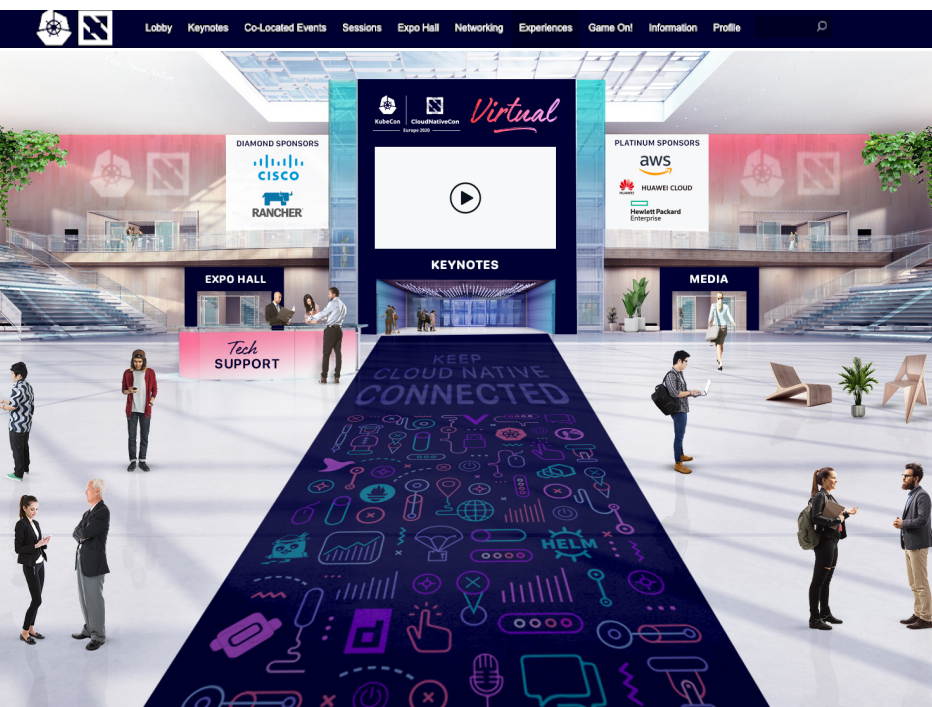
Lobby Keynotes Co-Located Events Sessions Expo Hall Networking Experiences Game On! Information Profile

KubeCon CloudNativeCon Europe 2020 Virtual

DIAMOND SPONSORS
CISCO
RANCHER

PLATINUM SPONSORS
aws
HUAWEI CLOUD
Hewlett Packard Enterprise

EXPO HALL

KEYNOTES

MEDIA

Tech SUPPORT

KEEP CLOUD NATIVE CONNECTED

HELM